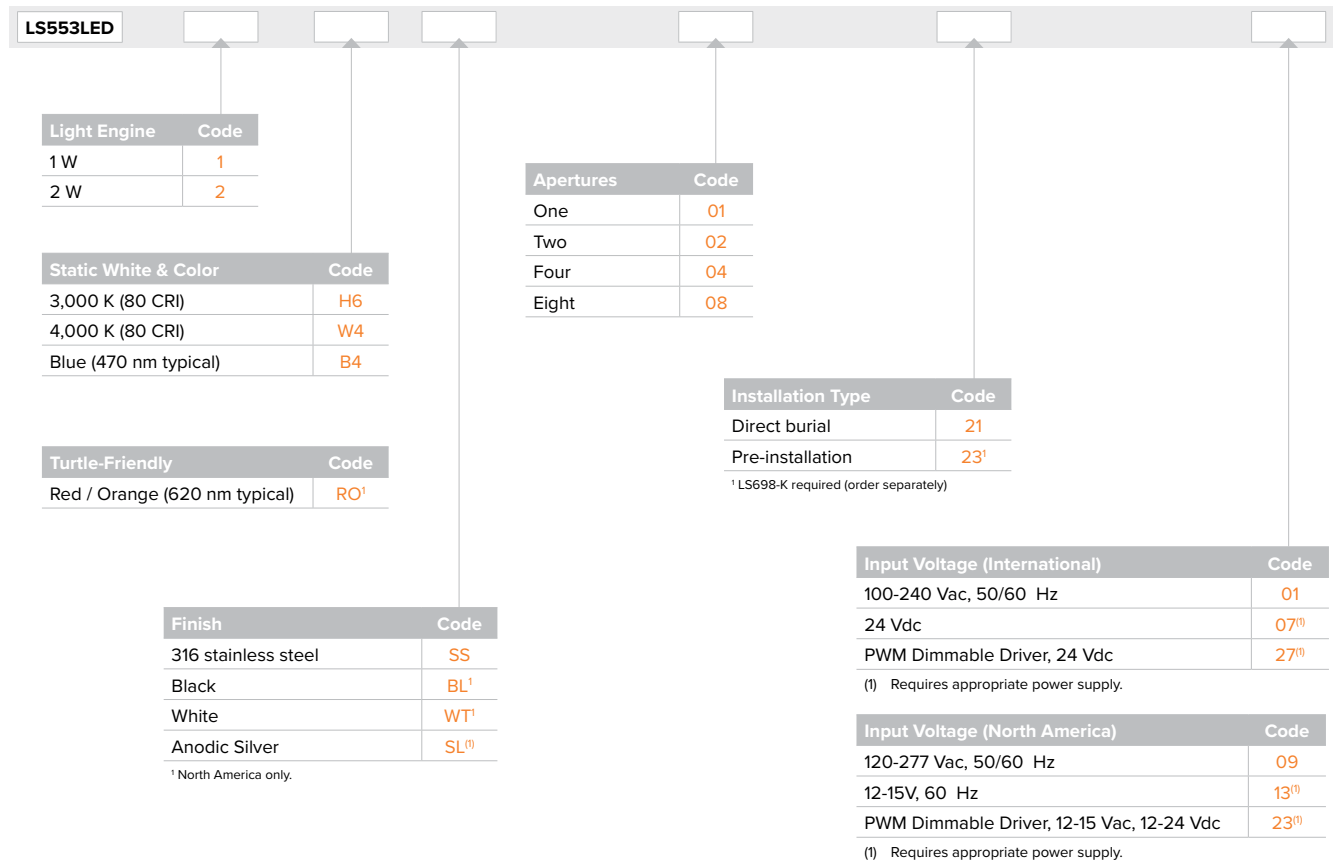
LS553LED

| Light Engine | Code |
|---|---|
| 1 W | 1 |
| 2 W | 2 |

| Static White & Color | Code |
|---|---|
| 3,000 K (80 CRI) | H6 |
| 4,000 K (80 CRI) | W4 |
| Blue (470 nm typical) | B4 |

| Turtle-Friendly | Code |
|---|---|
| Red / Orange (620 nm typical) | RO$^1$ |

| Finish | Code |
|---|---|
| 316 stainless steel | SS |
| Black | BL$^1$ |
| White | WT$^1$ |
| Anodic Silver | SL$^{(1)}$ |

$^1$ North America only.

| Apertures | Code |
|---|---|
| One | 01 |
| Two | 02 |
| Four | 04 |
| Eight | 08 |

| Installation Type | Code |
|---|---|
| Direct burial | 21 |
| Pre-installation | 23$^1$ |

$^1$ LS698-K required (order separately)

| Input Voltage (International) | Code |
|---|---|
| 100-240 Vac, 50/60 Hz | 01 |
| 24 Vdc | 07$^{(1)}$ |
| PWM Dimmable Driver, 24 Vdc | 27$^{(1)}$ |

(1) Requires appropriate power supply.

| Input Voltage (North America) | Code |
|---|---|
| 120-277 Vac, 50/60 Hz | 09 |
| 12-15V, 60 Hz | 13$^{(1)}$ |
| PWM Dimmable Driver, 12-15 Vac, 12-24 Vdc | 23$^{(1)}$ |

(1) Requires appropriate power supply.